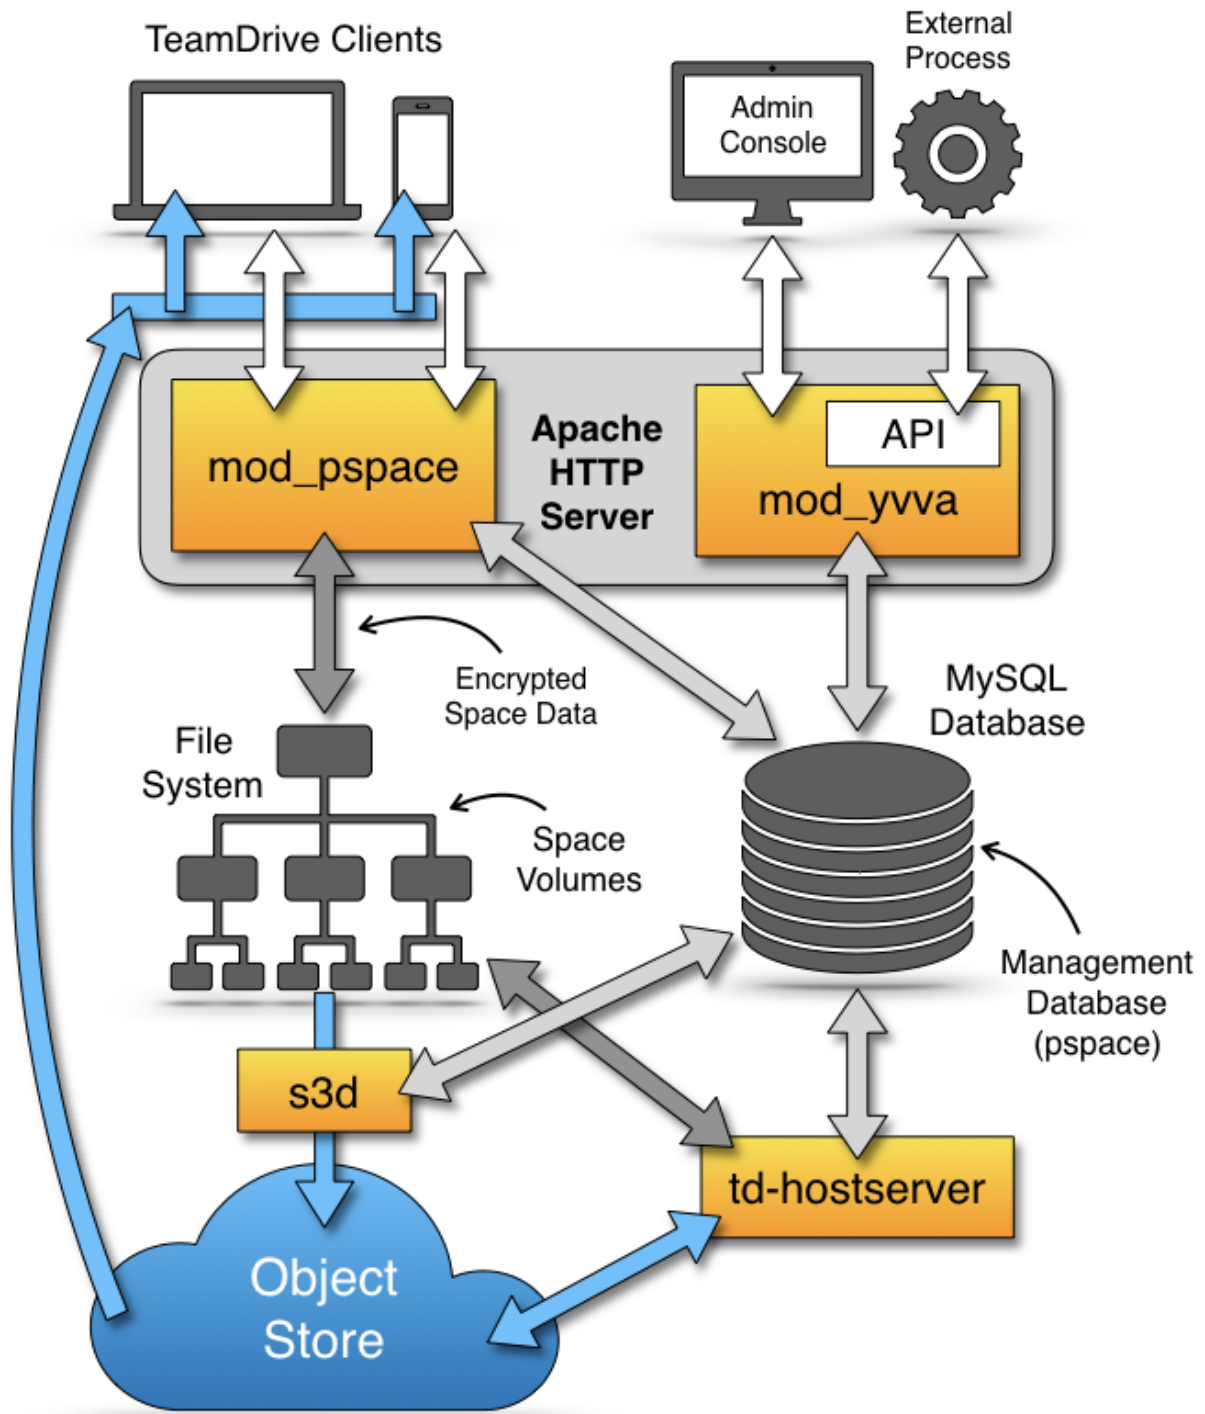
TeamDrive Clients

Admin Console

External Process

mod_pspace

Apache HTTP Server

API

mod_yvva

Encrypted Space Data

MySQL Database

File System

Space Volumes

Management Database (pspace)

s3d

td-hostserver

Object Store